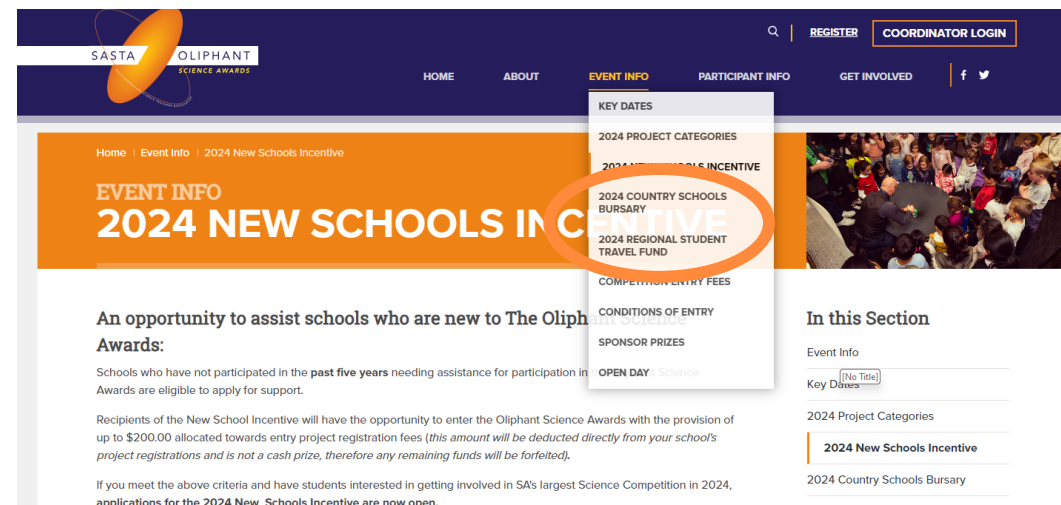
SASTA OLIPHANT
SCIENCE AWARDS

REGISTER
COORDINATOR LOGIN

HOME
ABOUT
EVENT INFO
PARTICIPANT INFO
GET INVOLVED

KEY DATES
2024 PROJECT CATEGORIES
2024 NE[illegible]OOLS INCENTIVE
2024 COUNTRY SCHOOLS BURSARY
2024 REGIONAL STUDENT TRAVEL FUND
COMPETITION ENTRY FEES
CONDITIONS OF ENTRY
SPONSOR PRIZES
OPEN DAY

Home | Event Info | 2024 New Schools Incentive

EVENT INFO
2024 NEW SCHOOLS IN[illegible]CENTIVE

An opportunity to assist schools who are new to The Oliphant Science Awards:

Schools who have not participated in the **past five years** needing assistance for participation in t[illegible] Science Awards are eligible to apply for support.

Recipients of the New School Incentive will have the opportunity to enter the Oliphant Science Awards with the provision of up to $200.00 allocated towards entry project registration fees (*this amount will be deducted directly from your school's project registrations and is not a cash prize, therefore any remaining funds will be forfeited*).

If you meet the above criteria and have students interested in getting involved in SA's largest Science Competition in 2024, **applications for the 2024 New Schools Incentive are now open.**

In this Section
Event Info
Key Dates
[No Title]
2024 Project Categories
2024 New Schools Incentive
2024 Country Schools Bursary